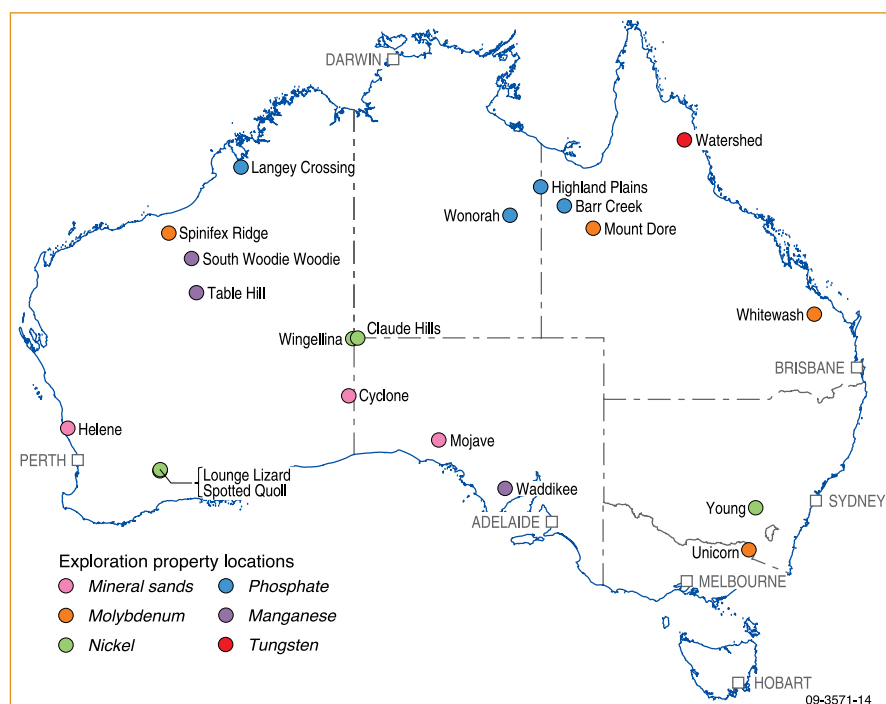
DARWIN

Watershed

Langey Crossing

Highland Plains

Wonorah

Barr Creek

Mount Dore

Spinifex Ridge

South Woodie Woodie

Table Hill

Whitewash

Wingellina

Claude Hills

BRISBANE

Cyclone

Helene

Mojave

PERTH

Lounge Lizard
Spotted Quoll

Waddikee

SYDNEY

Young

ADELAIDE

Unicorn

MELBOURNE

HOBART

Exploration property locations

Mineral sands

Phosphate

Molybdenum

Manganese

Nickel

Tungsten

09-3571-14